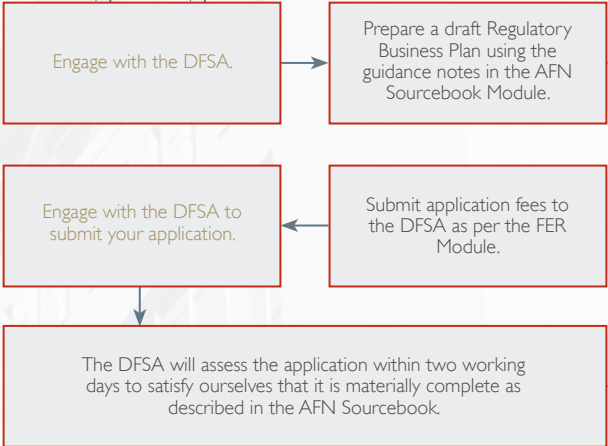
Engage with the DFSA.

Prepare a draft Regulatory Business Plan using the guidance notes in the AFN Sourcebook Module.

Engage with the DFSA to submit your application.

Submit application fees to the DFSA as per the FER Module.

The DFSA will assess the application within two working days to satisfy ourselves that it is materially complete as described in the AFN Sourcebook.